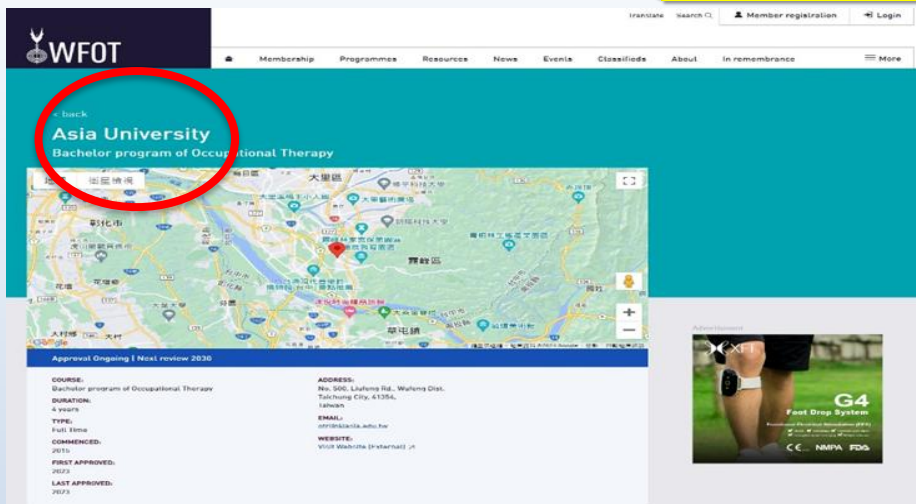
WFOT

Translate Search Member registration Login

Membership Programmes Resources News Events Classifieds About In remembrance More

< back

Asia University

Bachelor program of Occupational Therapy

地圖 衛星積圖

大里區
彰化市
霧峰區
草屯鎮

Google

Approval Ongoing | Next review 2030

COURSE:
Bachelor program of Occupational Therapy

DURATION:
4 years

TYPE:
Full time

COMMENCED:
2015

FIRST APPROVED:
2023

LAST APPROVED:
2023

ADDRESS:
No. 500, Liufeng Rd., Wufeng Dist. Taichung City, 41354, Taiwan

EMAIL:
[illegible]@asia.edu.tw

WEBSITE:
Visit Website (External)

Advertisement

XFT

G4

Foot Drop System

CE NMPA FDA